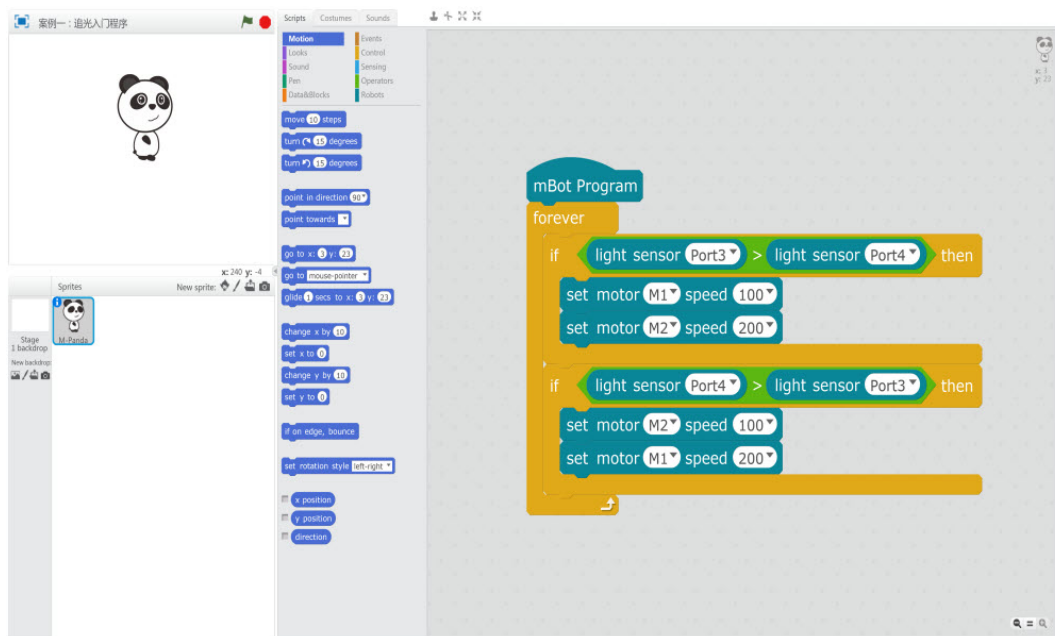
案例一：追光入门程序

Scripts Costumes Sounds

Motion Events
Looks Control
Sound Sensing
Pen Operators
Data&Blocks Robots

move 10 steps
turn 15 degrees
turn 15 degrees
point in direction 90
point towards
go to x: 0 y: 23
go to mouse-pointer
glide 1 secs to x: 0 y: 23
change x by 10
set x to 0
change y by 10
set y to 0
if on edge, bounce
set rotation style left-right
x position
y position
direction

x: 240 y: -4

Sprites New sprite:
Stage
1 backdrop
New backdrop:
M-Panda

x: 0
y: 23

mBot Program
forever
if light sensor Port3 > light sensor Port4 then
set motor M1 speed 100
set motor M2 speed 200
if light sensor Port4 > light sensor Port3 then
set motor M2 speed 100
set motor M1 speed 200